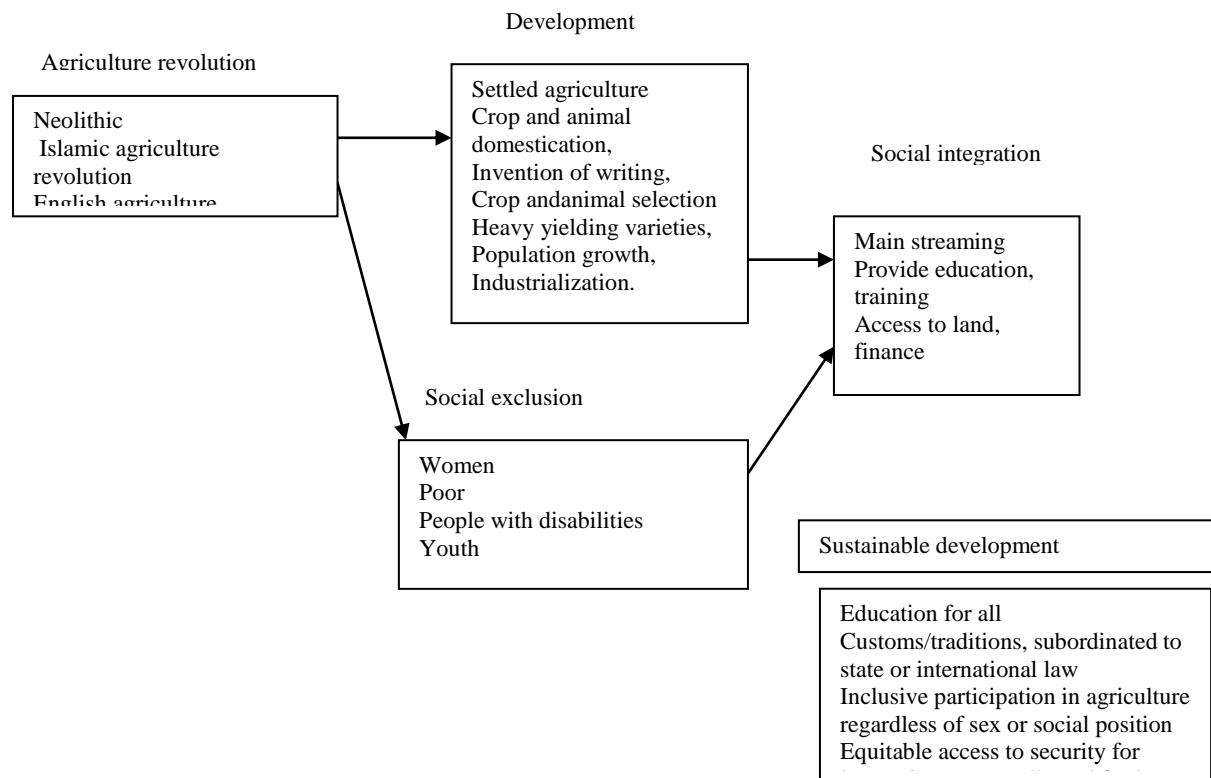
Development

Agriculture revolution

Neolithic
Islamic agriculture revolution
English agriculture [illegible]

Settled agriculture
Crop and animal domestication,
Invention of writing,
Crop andanimal selection
Heavy yielding varieties,
Population growth,
Industrialization.

Social integration

Main streaming
Provide education, training
Access to land, finance

Social exclusion

Women
Poor
People with disabilities
Youth

Sustainable development

Education for all
Customs/traditions, subordinated to state or international law
Inclusive participation in agriculture regardless of sex or social position
Equitable access to security for
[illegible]